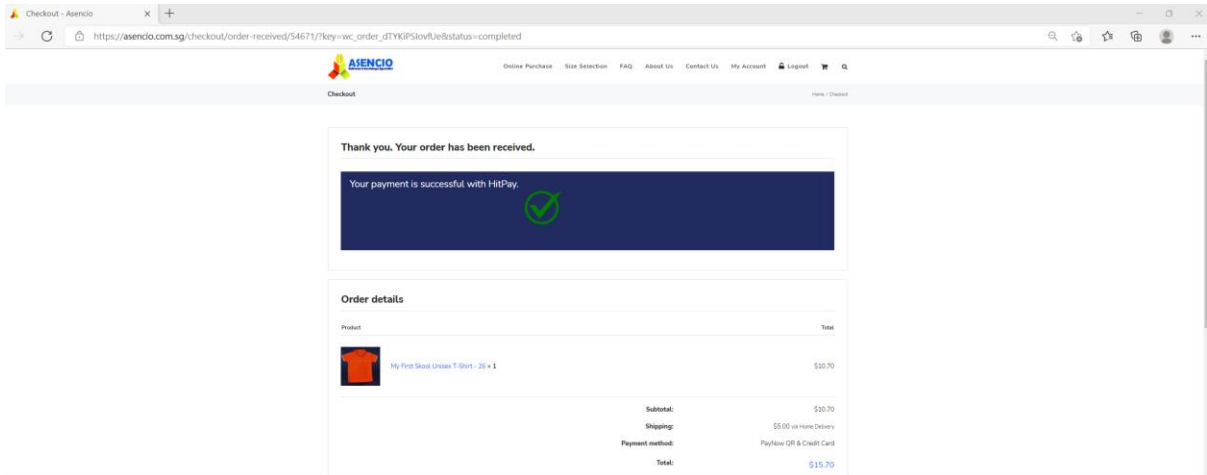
Checkout - Asencio × +

https://asencio.com.sg/checkout/order-received/54671/?key=wc_order_dTYKiPSlovfUe&status=completed

ASENCIO

Online Purchase Size Selection FAQ About Us Contact Us My Account Logout

Checkout

Home / Checkout

Thank you. Your order has been received.

Your payment is successful with HitPay.

Order details

| Product | Total |
|---|---|
| My First Skool Unisex T-Shirt - 26 × 1 | $10.70 |
| Subtotal: | $10.70 |
| Shipping: | $5.00 via Home Delivery |
| Payment method: | PayNow QR & Credit Card |
| Total: | $15.70 |